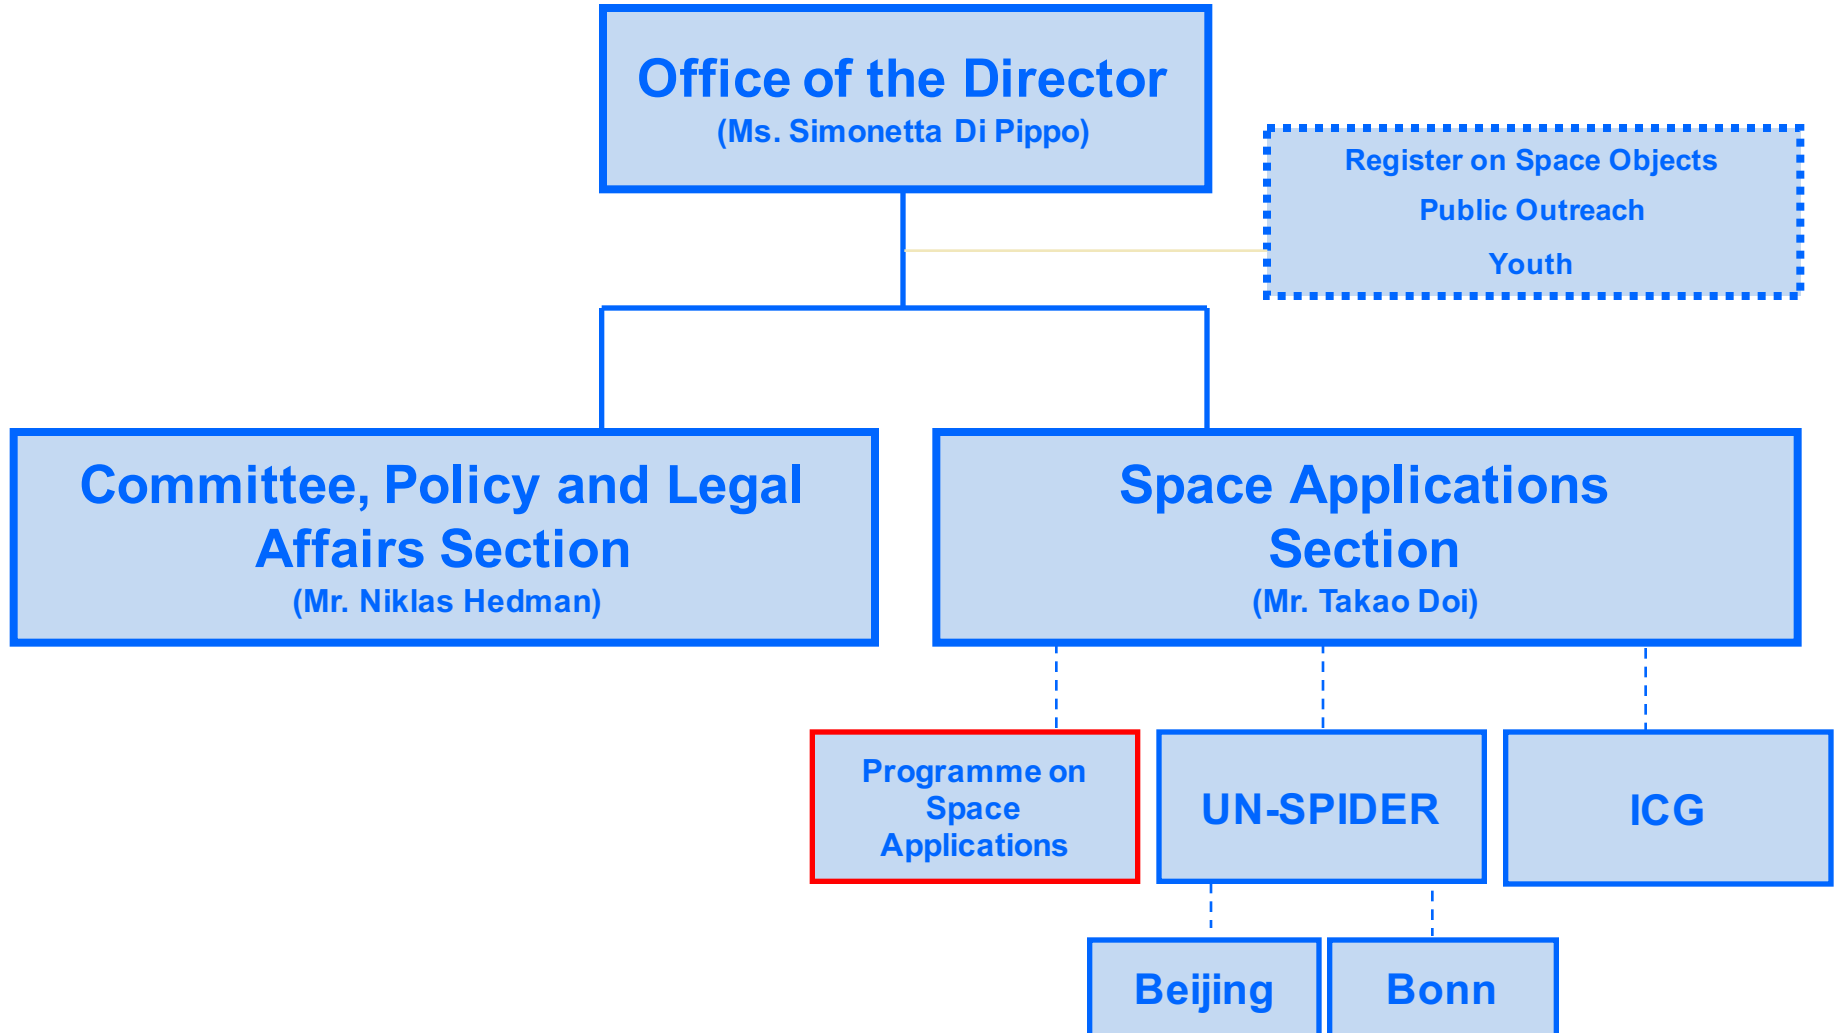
Office of the Director
(Ms. Simonetta Di Pippo)

Register on Space Objects
Public Outreach
Youth

Committee, Policy and Legal Affairs Section
(Mr. Niklas Hedman)

Space Applications Section
(Mr. Takao Doi)

Programme on Space Applications

UN-SPIDER

ICG

Beijing

Bonn